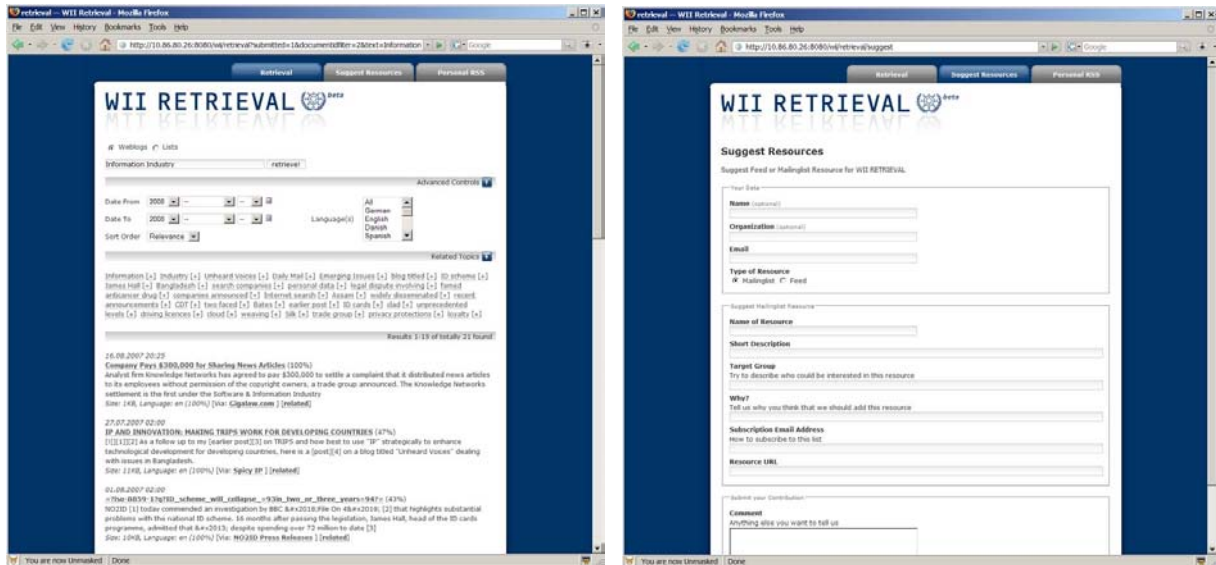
retrieval – WII Retrieval - Mozilla Firefox

File Edit View History Bookmarks Tools Help

http://10.86.80.26:8080/wii/retrieval?submitted=1&documentfilter=2&text=Information

Retrieval | Suggest Resources | Personal RSS

WII RETRIEVAL beta

Weblogs Lists

Information Industry retrieve!

Advanced Controls

Date From 2000

Date To 2000

Sort Order Relevance

Language(s) All German English Danish Spanish

Related Topics

Information [+] Industry [+] Unheard Voices [+] Daily Mail [+] Emerging issues [+] blog titled [+] ID scheme [+] James Hall [+] Bangladesh [+] search companies [+] personal data [+] legal dispute involving [+] famed anticancer drug [+] companies announced [+] Internet search [+] Assam [+] widely disseminated [+] recent announcements [+] CDT [+] two faced [+] Bates [+] earlier post [+] ID cards [+] cbd [+] unprecedented levels [+] driving licences [+] cloud [+] weaving [+] Silk [+] trade group [+] privacy protections [+] loyalty [+]

Results 1-19 of totally 21 found

16.08.2007 20:25
Company Pays $300,000 for Sharing News Articles (100%)
Analyst firm Knowledge Networks has agreed to pay $300,000 to settle a complaint that it distributed news articles to its employees without permission of the copyright owners, a trade group announced. The Knowledge Networks settlement is the first under the Software & Information Industry
Size: 1KB, Language: en (100%) [Via: Gigalaw.com ] [related]

27.07.2007 02:00
IP AND INNOVATION: MAKING TRIPS WORK FOR DEVELOPING COUNTRIES (47%)
[1][1][2] As a follow up to my [earlier post][3] on TRIPS and how best to use "IP" strategically to enhance technological development for developing countries, here is a [post][4] on a blog titled "Unheard Voices" dealing with issues in Bangladesh.
Size: 11KB, Language: en (100%) [Via: Spicy IP ] [related]

01.08.2007 02:00
=?iso-8859-1?q?ID_scheme_will_collapse_=93in_two_or_three_years=94?= (43%)
NO2ID [1] today commended an investigation by BBC &#x2018;File On 4&#x2019; [2] that highlights substantial problems with the national ID scheme. 16 months after passing the legislation, James Hall, head of the ID cards programme, admitted that &#x2013; despite spending over 72 million to date [3]
Size: 10KB, Language: en (100%) [Via: NO2ID Press Releases ] [related]

You are now Unmasked Done

retrieval – WII Retrieval - Mozilla Firefox

File Edit View History Bookmarks Tools Help

http://10.86.80.26:8080/wii/retrieval/suggest

Retrieval | Suggest Resources | Personal RSS

WII RETRIEVAL beta

Suggest Resources

Suggest Feed or Mailinglist Resource for WII RETRIEVAL

Your Data

Name (optional)

Organization (optional)

Email

Type of Resource
Mailinglist Feed

Suggest Mailinglist Resource

Name of Resource

Short Description

Target Group
Try to describe who could be interested in this resource

Why?
Tell us why you think that we should add this resource

Subscription Email Address
How to subscribe to this list

Resource URL

Submit your Contribution

Comment
Anything else you want to tell us

You are now Unmasked Done